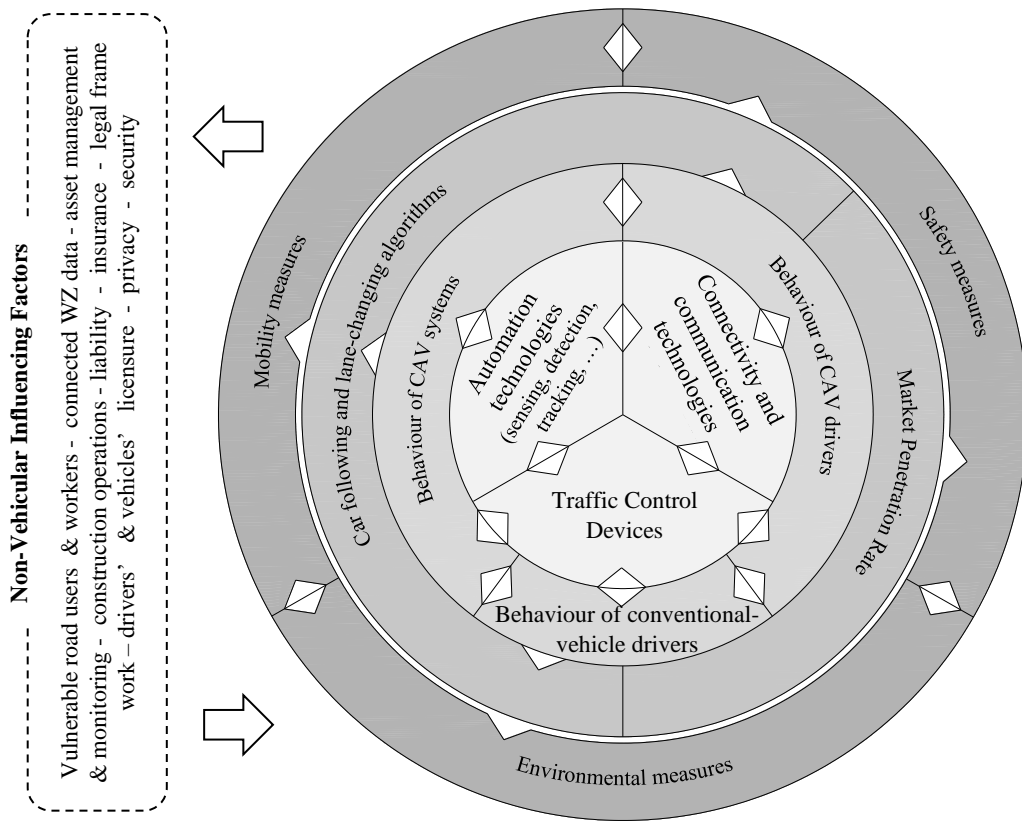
Non-Vehicular Influencing Factors

Vulnerable road users & workers - connected WZ data - asset management & monitoring - construction operations - liability - insurance - legal frame work – drivers' & vehicles' licensure - privacy - security

Mobility measures

Safety measures

Environmental measures

Car following and lane-changing algorithms

Market Penetration Rate

Behaviour of CAV systems

Behaviour of CAV drivers

Behaviour of conventional-vehicle drivers

Automation technologies (sensing, detection, tracking, ...)

Connectivity and communication technologies

Traffic Control Devices